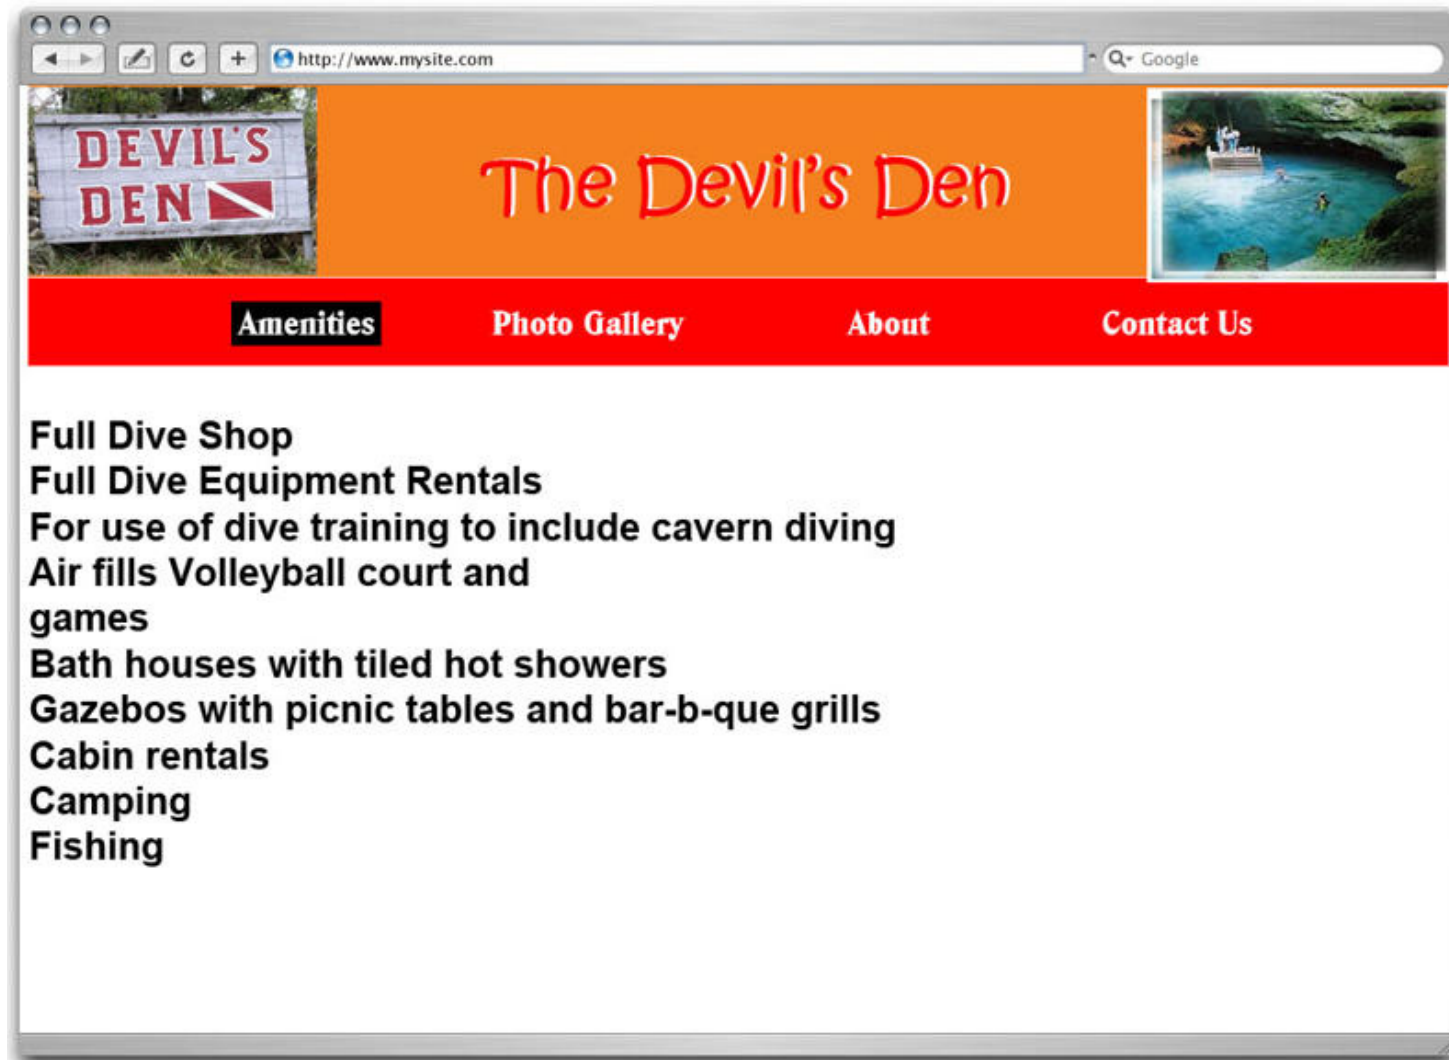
http://www.mysite.com

Google

DEVIL'S DEN

The Devil's Den

Amenities Photo Gallery About Contact Us

Full Dive Shop
Full Dive Equipment Rentals
For use of dive training to include cavern diving
Air fills Volleyball court and
games
Bath houses with tiled hot showers
Gazebos with picnic tables and bar-b-que grills
Cabin rentals
Camping
Fishing